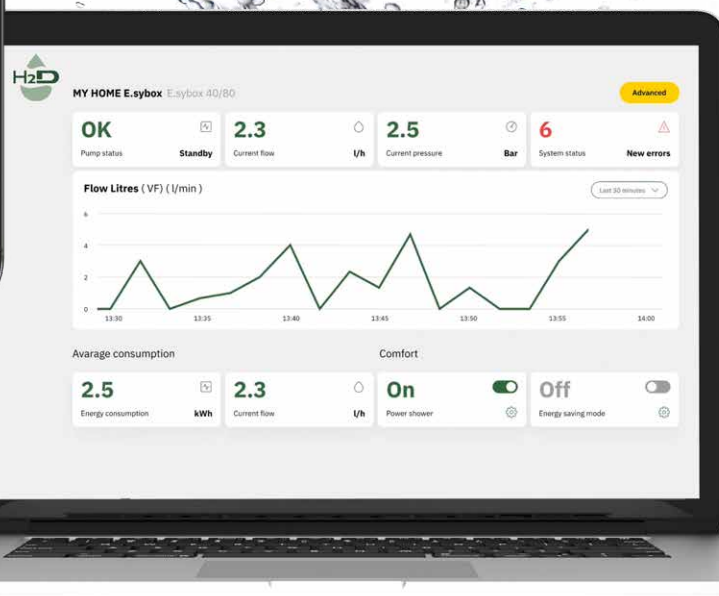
H2D

MY HOME E.sybox E.sybox 40/80

Advanced

OK
Pump status Standby

2.3
Current flow l/h

2.5
Current pressure Bar

6
System status New errors

Flow Litres ( VF) ( l/min )

Last 30 minutes

6
4
2
0

13:30 13:35 13:40 13:45 13:50 13:55 14:00

Avarage consumption

Comfort

2.5
Energy consumption kWh

2.3
Current flow l/h

On
Power shower

Off
Energy saving mode